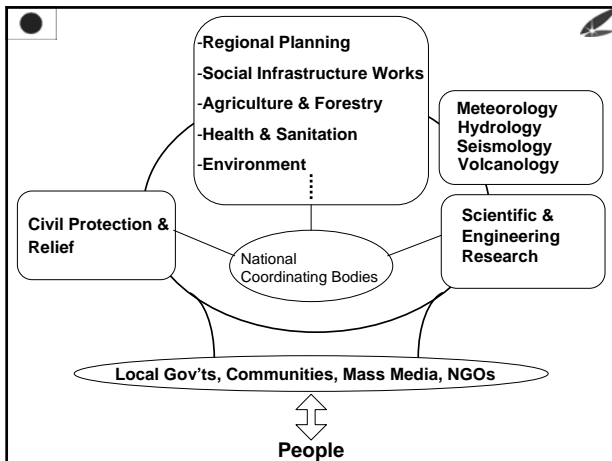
-Regional Planning
-Social Infrastructure Works
-Agriculture & Forestry
-Health & Sanitation
-Environment

Meteorology
Hydrology
Seismology
Volcanology

Civil Protection & Relief

National Coordinating Bodies

Scientific & Engineering Research

Local Gov'ts, Communities, Mass Media, NGOs

People